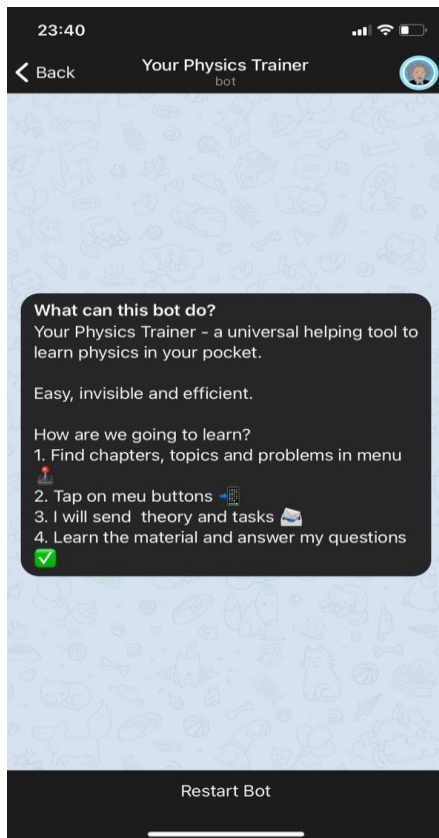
23:40

Back
Your Physics Trainer
bot

What can this bot do?
Your Physics Trainer - a universal helping tool to learn physics in your pocket.

Easy, invisible and efficient.

How are we going to learn?
1. Find chapters, topics and problems in menu 🕹️
2. Tap on meu buttons 📲
3. I will send theory and tasks 📤
4. Learn the material and answer my questions ✅

Restart Bot